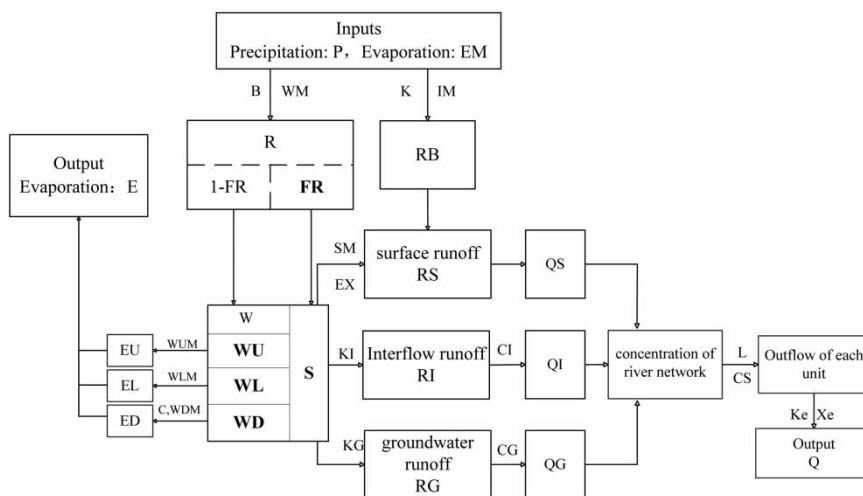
Inputs
Precipitation: P， Evaporation: EM

B WM

K IM

Output
Evaporation： E

R

1-FR

FR

RB

SM

EX

surface runoff
RS

QS

W

EU

WUM

WU

EL

WLM

WL

S

ED

C,WDM

WD

KI

Interflow runoff
RI

CI

QI

concentration of river network

L

CS

Outflow of each unit

Ke Xe

Output
Q

KG

groundwater runoff
RG

CG

QG